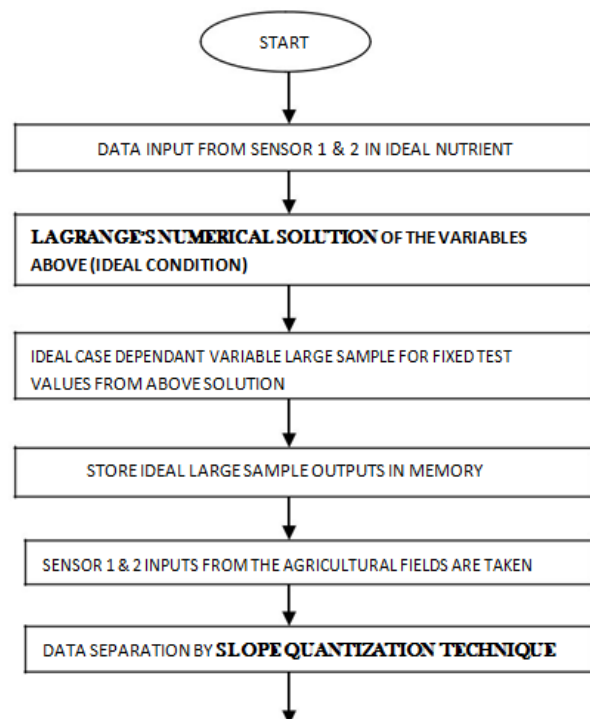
START

DATA INPUT FROM SENSOR 1 & 2 IN IDEAL NUTRIENT

LAGRANGE'S NUMERICAL SOLUTION OF THE VARIABLES ABOVE (IDEAL CONDITION)

IDEAL CASE DEPENDANT VARIABLE LARGE SAMPLE FOR FIXED TEST VALUES FROM ABOVE SOLUTION

STORE IDEAL LARGE SAMPLE OUTPUTS IN MEMORY

SENSOR 1 & 2 INPUTS FROM THE AGRICULTURAL FIELDS ARE TAKEN

DATA SEPARATION BY SLOPE QUANTIZATION TECHNIQUE